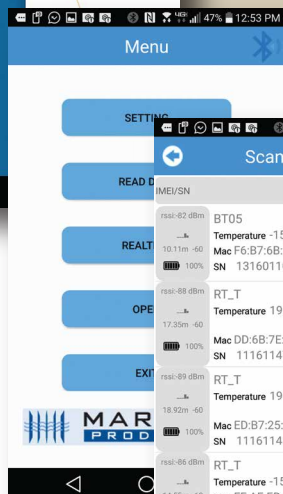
47% 12:53 PM

Menu

SETTING

READ D

REALT

OPE

EXIT

MAR
PROD

Scan

IMEI/SN

rssi:-82 dBm
10.11m -60
100%
BT05
Temperature -15
Mac F6:B7:6B:
SN 13160110

rssi:-88 dBm
17.35m -60
100%
RT_T
Temperature 19
Mac DD:6B:7E:
SN 1116114

rssi:-89 dBm
18.92m -60
100%
RT_T
Temperature 19
Mac ED:B7:25:
SN 1116114

rssi:-86 dBm
RT_T
Temperature -15